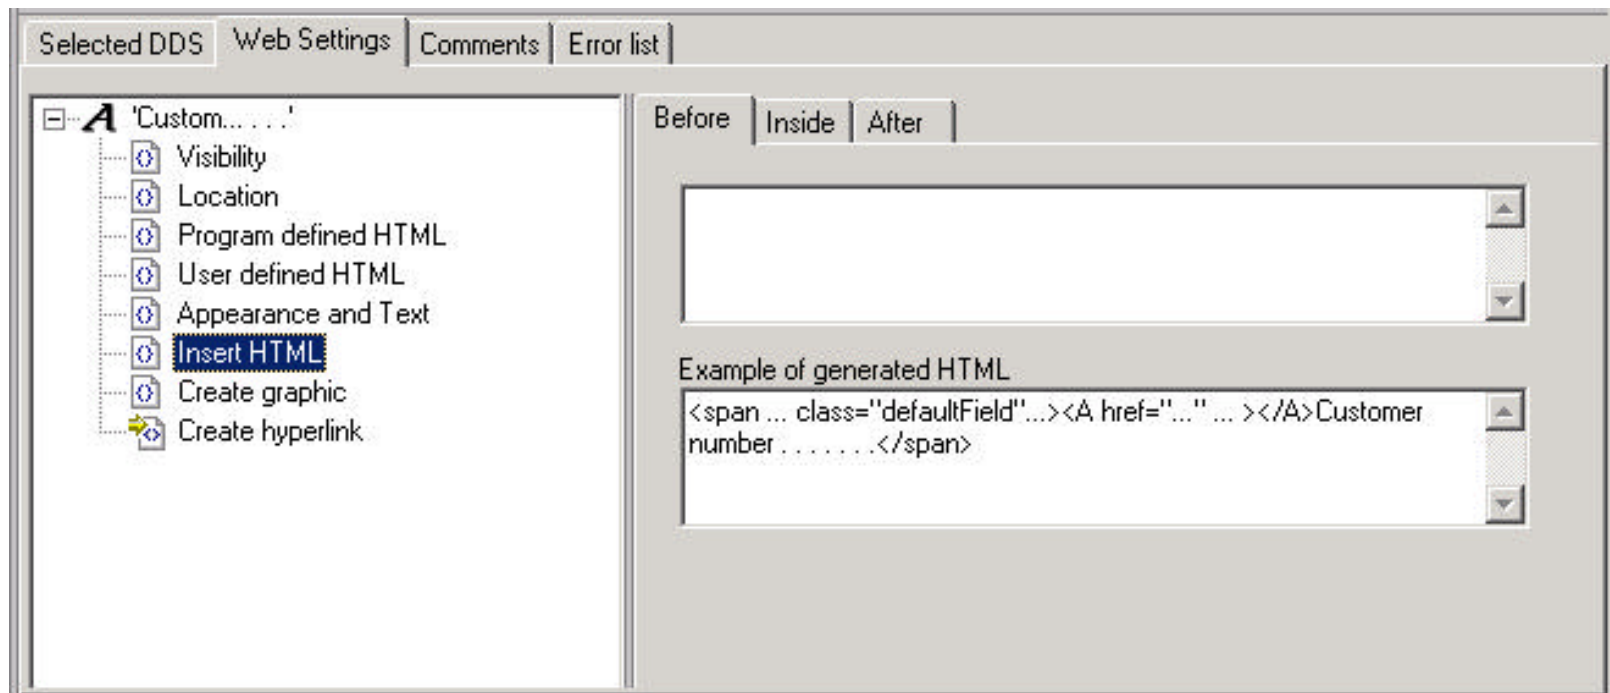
Selected DDS Web Settings Comments Error list

'Custom... . . .'
Visibility
Location
Program defined HTML
User defined HTML
Appearance and Text
Insert HTML
Create graphic
Create hyperlink

Before Inside After

Example of generated HTML

<span ... class="defaultField"...><A href="..." ... ></A>Customer number . . . . . . .</span>